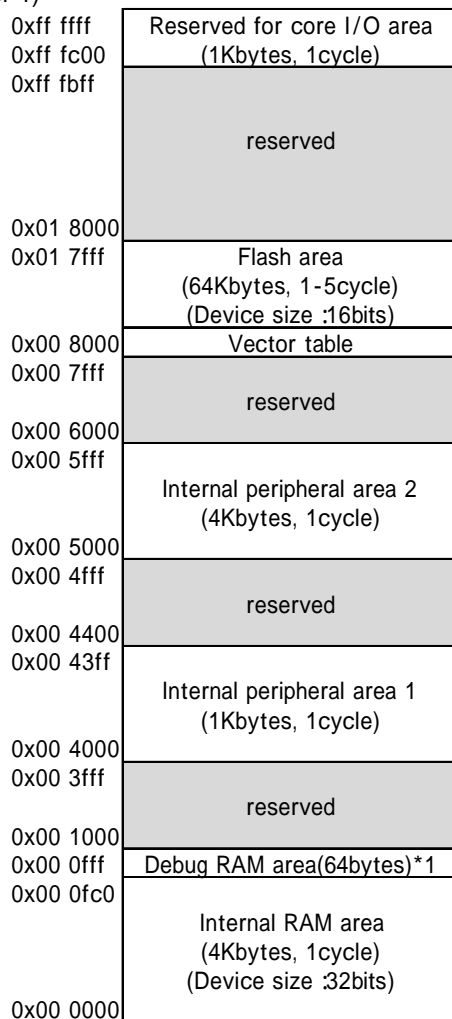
0xff ffff
0xff fc00
Reserved for core I/O area (1Kbytes, 1cycle)
0xff fbff
reserved
0x01 8000
0x01 7fff
Flash area (64Kbytes, 1-5cycle) (Device size :16bits)
0x00 8000
Vector table
0x00 7fff
reserved
0x00 6000
0x00 5fff
Internal peripheral area 2 (4Kbytes, 1cycle)
0x00 5000
0x00 4fff
reserved
0x00 4400
0x00 43ff
Internal peripheral area 1 (1Kbytes, 1cycle)
0x00 4000
0x00 3fff
reserved
0x00 1000
0x00 0fff
Debug RAM area(64bytes)*1
0x00 0fc0
Internal RAM area (4Kbytes, 1cycle) (Device size :32bits)
0x00 0000